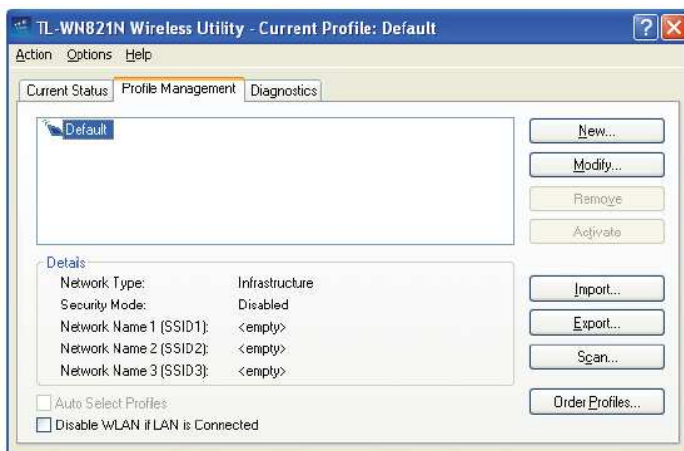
TL-WN821N Wireless Utility - Current Profile: Default

Action Options Help

Current Status | Profile Management | Diagnostics

Default

New...
Modify...
Remove
Activate

Details

| Network Type: | Infrastructure |
|---|---|
| Security Mode: | Disabled |
| Network Name 1 (SSID1): | <empty> |
| Network Name 2 (SSID2): | <empty> |
| Network Name 3 (SSID3): | <empty> |

Import...
Export...
Scan...

Auto Select Profiles
Disable WLAN if LAN is Connected

Order Profiles...